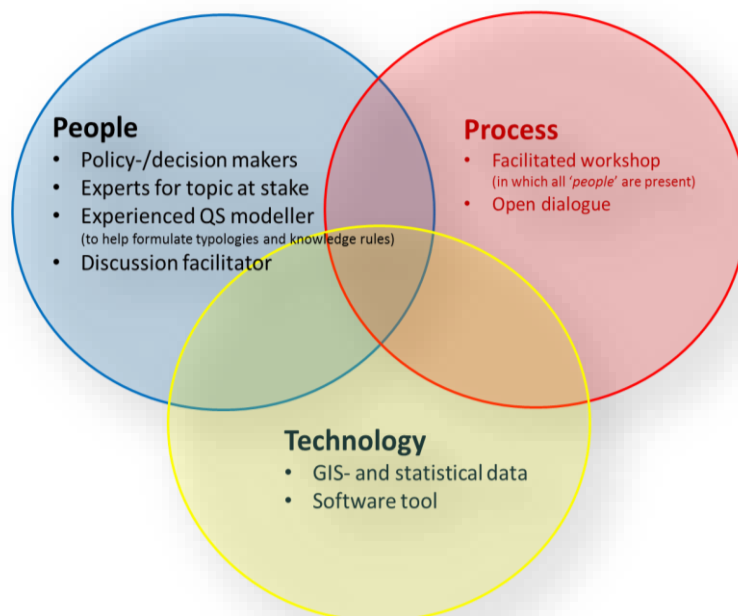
People
- Policy-/decision makers
- Experts for topic at stake
- Experienced QS modeller (to help formulate typologies and knowledge rules)
- Discussion facilitator

Process
- Facilitated workshop (in which all 'people' are present)
- Open dialogue

Technology
- GIS- and statistical data
- Software tool